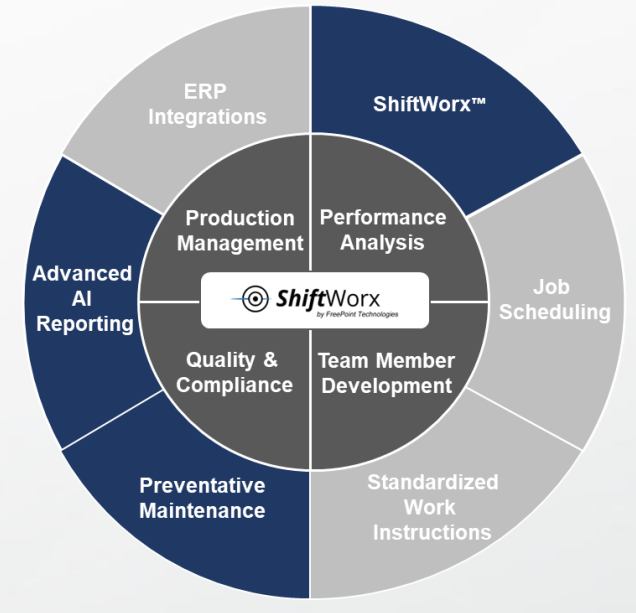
ERP Integrations

ShiftWorx™

Advanced AI Reporting

Production Management

Performance Analysis

ShiftWorx
by FreePoint Technologies

Job Scheduling

Quality & Compliance

Team Member Development

Preventative Maintenance

Standardized Work Instructions